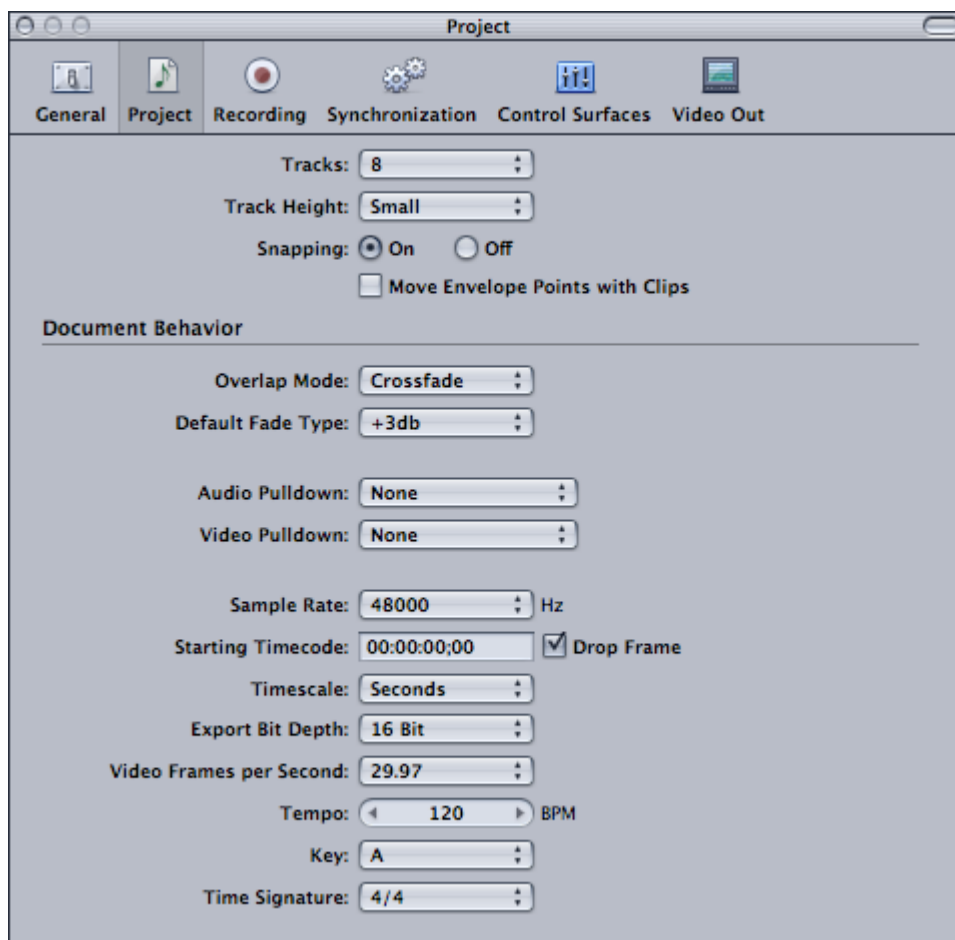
Project

General Project Recording Synchronization Control Surfaces Video Out

Tracks: 8

Track Height: Small

Snapping: On Off

Move Envelope Points with Clips

Document Behavior

Overlap Mode: Crossfade

Default Fade Type: +3db

Audio Pulldown: None

Video Pulldown: None

Sample Rate: 48000 Hz

Starting Timecode: 00:00:00;00 Drop Frame

Timescale: Seconds

Export Bit Depth: 16 Bit

Video Frames per Second: 29.97

Tempo: 120 BPM

Key: A

Time Signature: 4/4